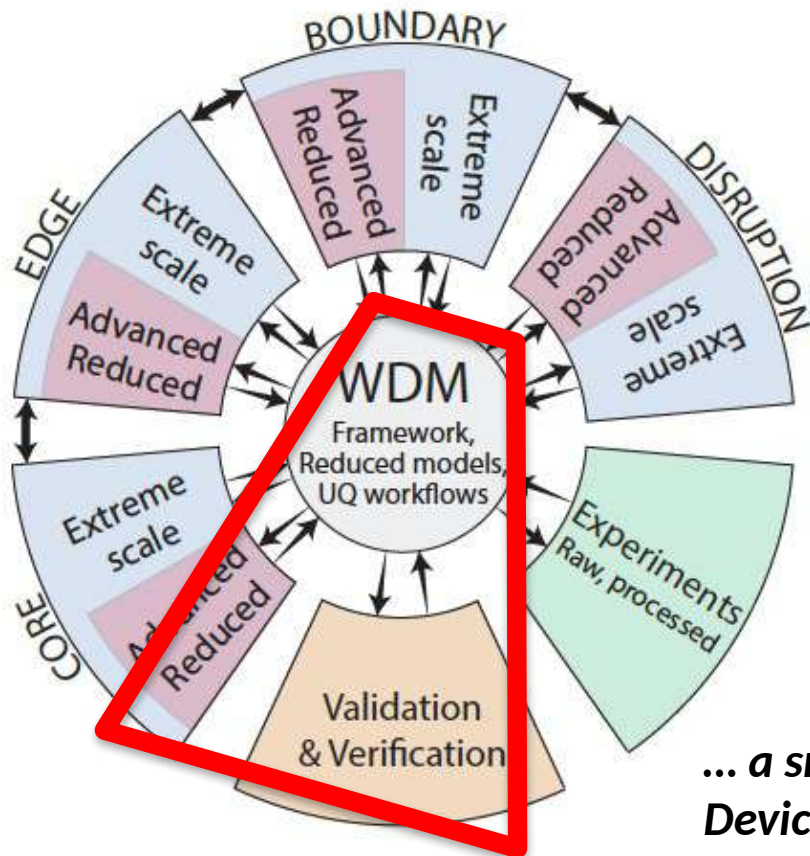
BOUNDARY

Advanced Reduced

Extreme scale

DISRUPTION

Advanced Reduced

Extreme scale

EDGE

Extreme scale

Advanced Reduced

WDM
Framework, Reduced models, UQ workflows

CORE

Extreme scale

Advanced Reduced

Experiments
Raw, processed

Validation & Verification

... a s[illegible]
Devic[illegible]